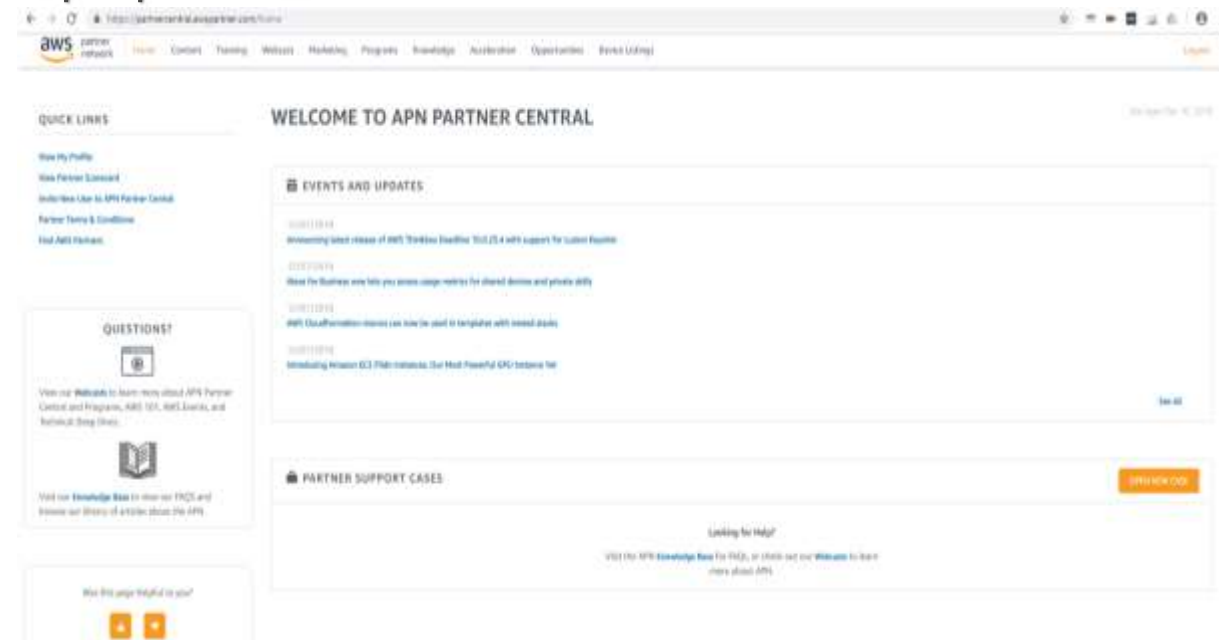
https://partnercentral.awspartner.com/home

aws partner network

Home Content Training Webcasts Marketing Programs Knowledge Acceleration Opportunities Events Listings

Logout

QUICK LINKS

View My Profile
View Partner Scorecard
Invite New User to APN Partner Central
Partner Terms & Conditions
Find AWS Partners

WELCOME TO APN PARTNER CENTRAL

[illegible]

EVENTS AND UPDATES

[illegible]
Announcing latest release of AWS Thinkbox Deadline 10.0.25.4 with support for Luxion Keyshot

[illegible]
Alexa for Business now lets you access usage metrics for shared devices and private skills

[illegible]
AWS CloudFormation macros can now be used in templates with nested stacks

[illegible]
Introducing Amazon EC2 P3dn Instances, Our Most Powerful GPU Instance Yet

See All

QUESTIONS?

View our Webcasts to learn more about APN Partner Central and Programs, AWS 101, AWS Events, and Technical Deep Dives.

Visit our Knowledge Base to view our FAQS and browse our library of articles about the APN.

PARTNER SUPPORT CASES

OPEN NEW CASE

Looking for Help?

Visit the APN Knowledge Base for FAQs, or check out our Webcasts to learn more about APN.

Was this page helpful to you?